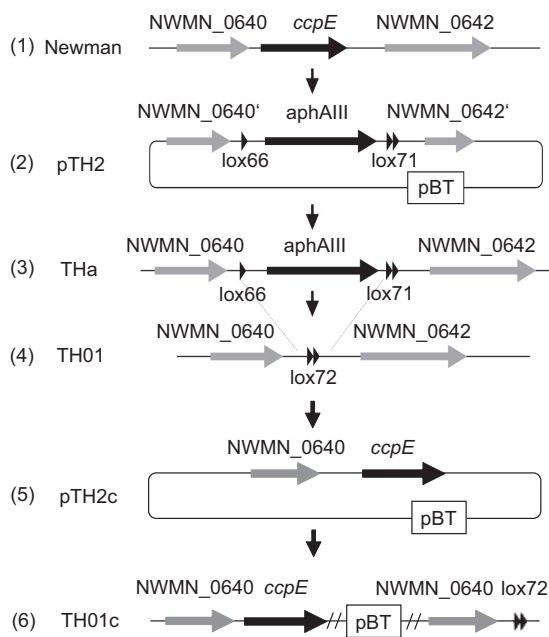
(1) Newman
NWMN_0640 *ccpE* NWMN_0642

(2) pTH2
NWMN_0640‘ aphAIII NWMN_0642‘
lox66 lox71
pBT

(3) THa
NWMN_0640 aphAIII NWMN_0642
lox66 lox71

(4) TH01
NWMN_0640 NWMN_0642
lox72

(5) pTH2c
NWMN_0640 *ccpE*
pBT

(6) TH01c
NWMN_0640 *ccpE* pBT NWMN_0640 lox72